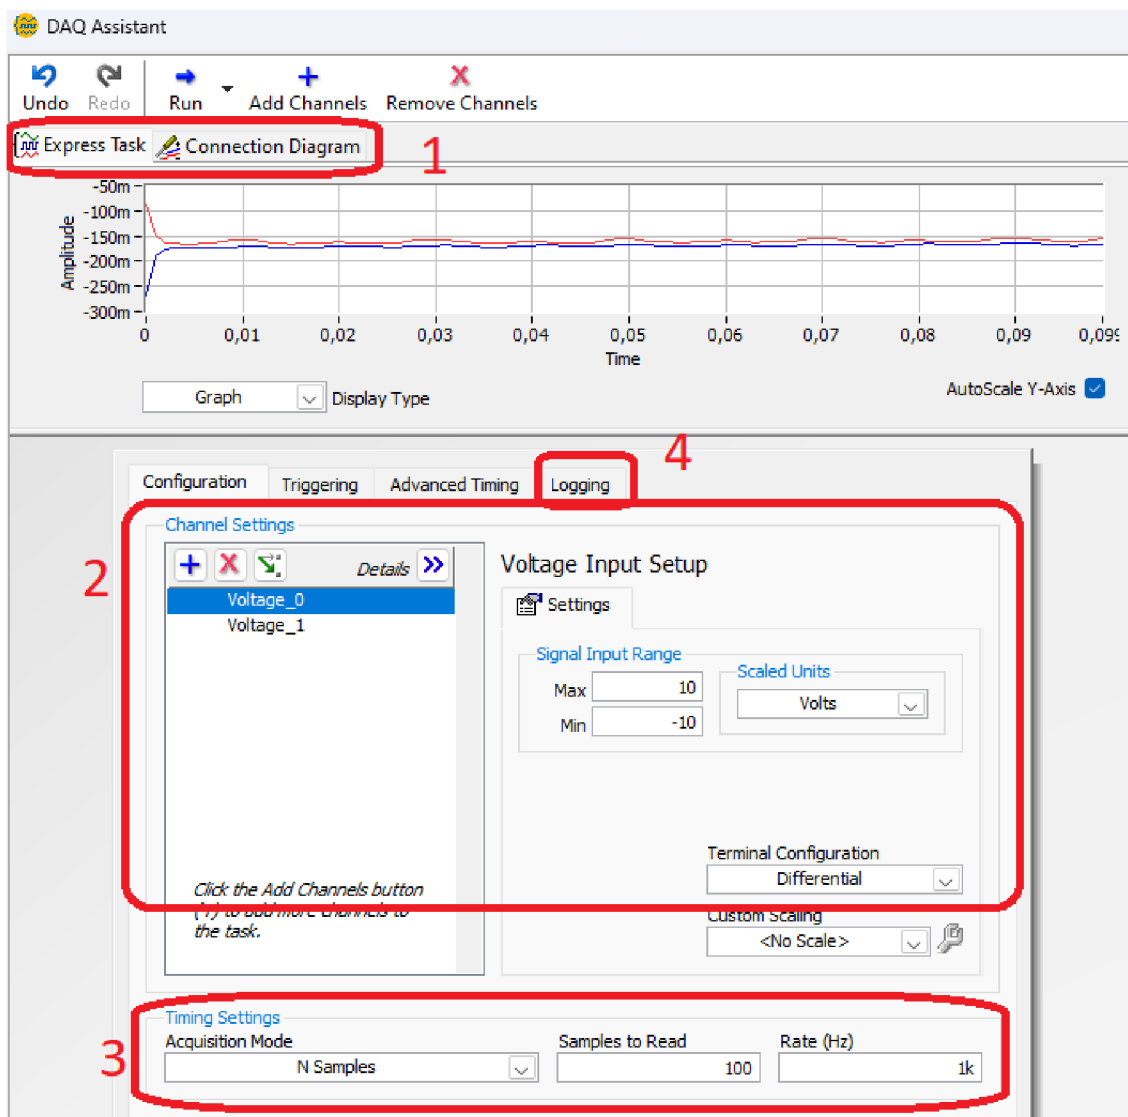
DAQ Assistant

Undo Redo Run Add Channels Remove Channels

Express Task Connection Diagram 1

-50m
-100m
-150m
-200m
-250m
-300m
Amplitude

0 0,01 0,02 0,03 0,04 0,05 0,06 0,07 0,08 0,09 0,09
Time

Graph Display Type AutoScale Y-Axis

Configuration Triggering Advanced Timing Logging 4

Channel Settings

2

Details

Voltage_0
Voltage_1

Click the Add Channels button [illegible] the task.

Voltage Input Setup

Settings

Signal Input Range
Max 10
Min -10

Scaled Units
Volts

Terminal Configuration
Differential

Custom Scaling
<No Scale>

Timing Settings
Acquisition Mode
N Samples
Samples to Read
100
Rate (Hz)
1k

3